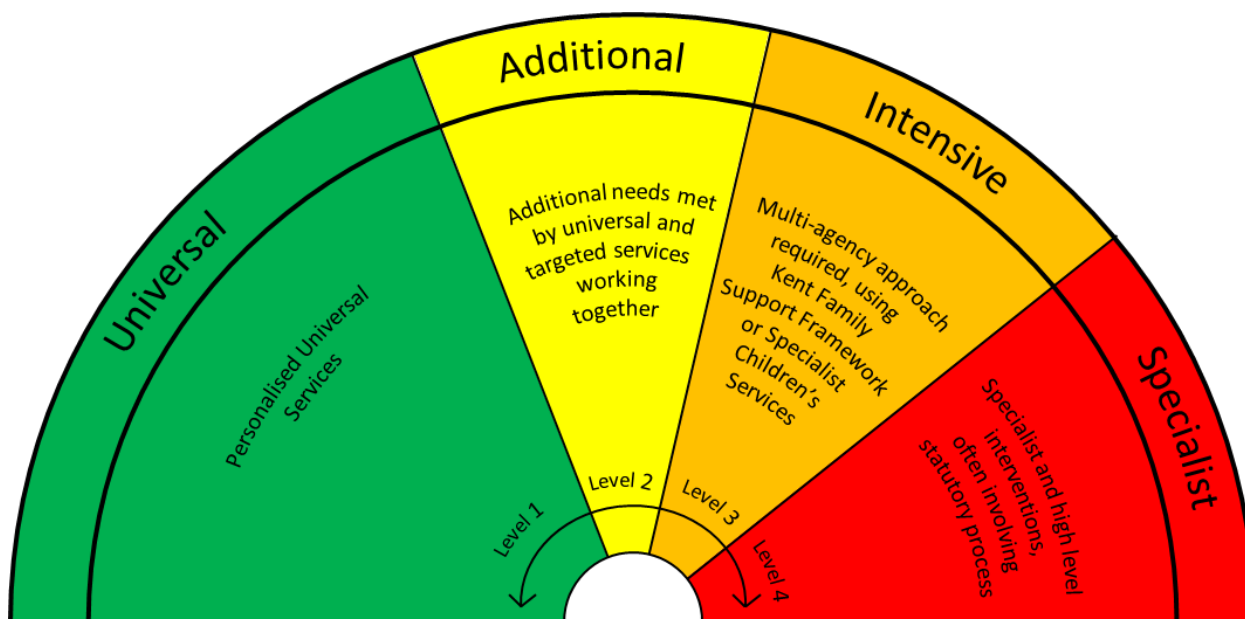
Universal

Personalised Universal Services

Level 1

Additional

Additional needs met by universal and targeted services working together

Level 2

Intensive

Multi-agency approach required, using Kent Family Support Framework or Specialist Children's Services

Level 3

Specialist

Specialist and high level interventions, often involving statutory process

Level 4